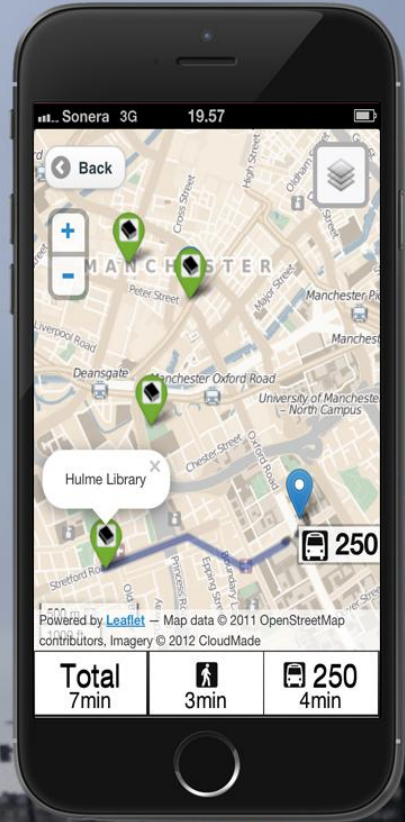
Sonera 3G 19.57

Back

+
-

MANCHESTER

Cross Street
Oldham
Peter Street
Major Street
Manchester Pic
Liverpool Road
Manchest
Deansgate
Manchester Oxford Road
University of Manchester – North Campus
Chester Street
Oxford Road
Hulme Library
×
250
Stretford Road
Princess Road
Boundary Lane
Epping Street
500 m
1000 ft

Powered by Leaflet — Map data © 2011 OpenStreetMap contributors, Imagery © 2012 CloudMade

| Total 7min | 3min | 250 4min |